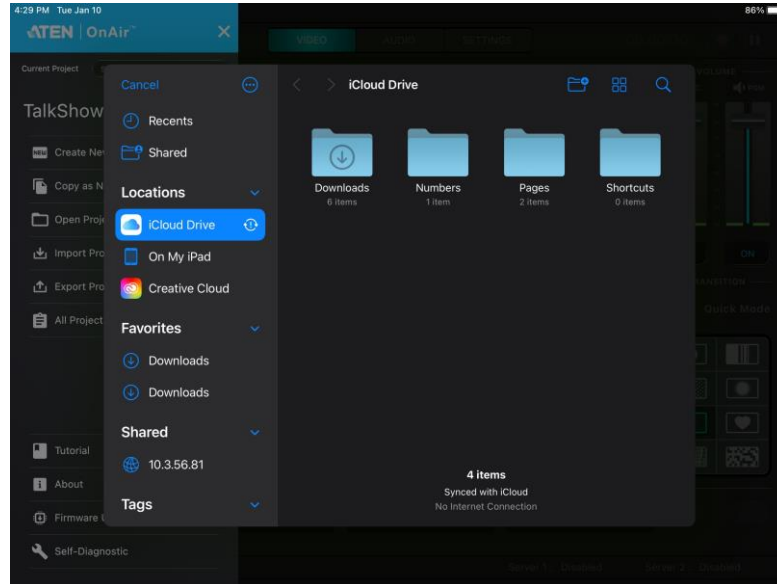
4:29 PM Tue Jan 10

86%

ATEN | OnAir

Current Project

TalkShow

Create Ne

Copy as N

Open Proj

Import Pro

Export Pro

All Project

Tutorial

About

Firmware

Self-Diagnostic

VIDEO

AUDIO

SETTINGS

VOLUME

ON

Quick Mode

Cancel

Recents

Shared

Locations

iCloud Drive

On My iPad

Creative Cloud

Favorites

Downloads

Downloads

Shared

10.3.56.81

Tags

iCloud Drive

Downloads
6 items

Numbers
1 item

Pages
2 items

Shortcuts
0 items

4 items
Synced with iCloud
No Internet Connection